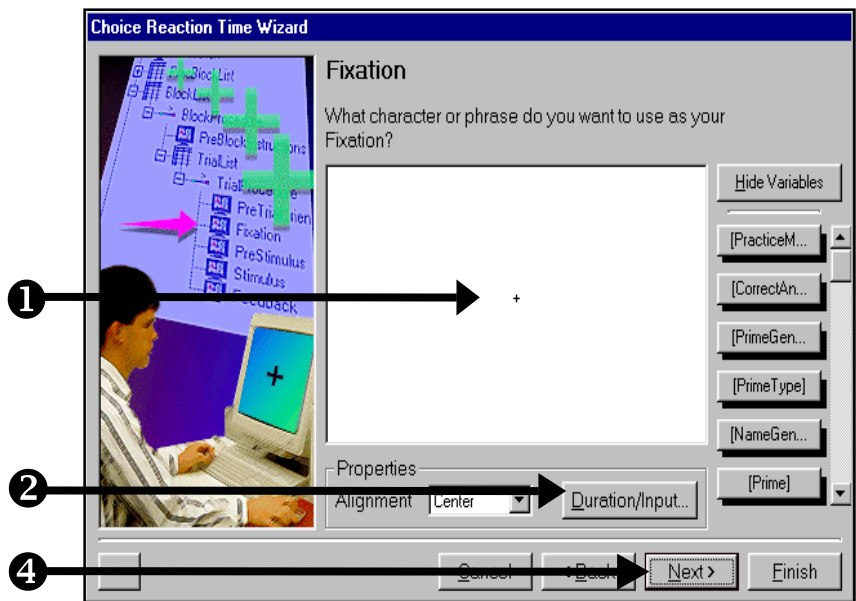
Choice Reaction Time Wizard

BlockList
BlockList
BlockProc
PreBlockInstructions
TrialList
TrialProc
PreTrialInstruction
Fixation
PreStimulus
Stimulus
Feedback

Fixation

What character or phrase do you want to use as your Fixation?

+

Hide Variables

[PracticeM...

[CorrectAn...

[PrimeGen...

[PrimeType]

[NameGen...

[Prime]

Properties

Alignment Center

Duration/Input...

❶

❷

❹

Cancel

< Back

Next >

Finish